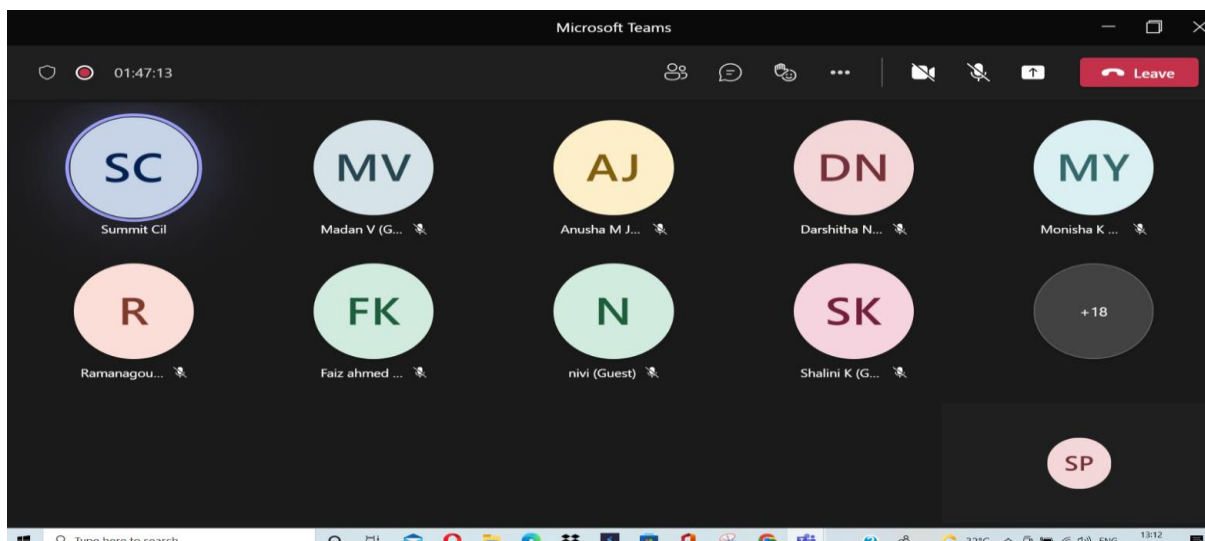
Microsoft Teams

01:47:13

Leave

SC
Summit Cil

MV
Madan V (G...

AJ
Anusha M J...

DN
Darshitha N...

MY
Monisha K ...

R
Ramanagou...

FK
Faiz ahmed ...

N
nivi (Guest)

SK
Shalini K (G...

+18

SP

Type here to search

ENG

13:12